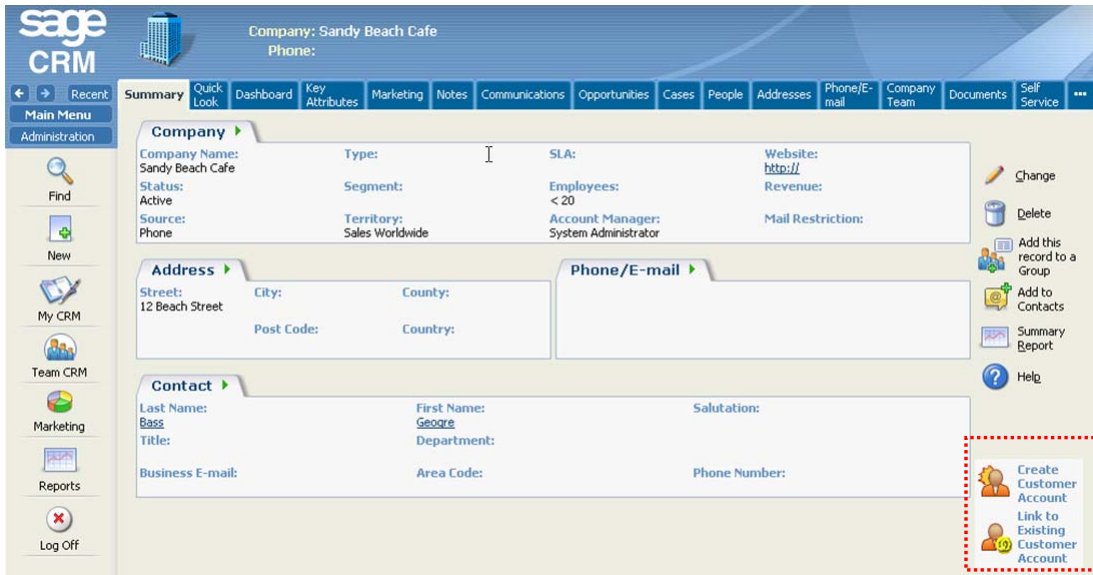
sage CRM

Company: Sandy Beach Cafe
Phone:

Recent
Main Menu
Administration

Summary | Quick Look | Dashboard | Key Attributes | Marketing | Notes | Communications | Opportunities | Cases | People | Addresses | Phone/E-mail | Company Team | Documents | Self Service | ...

Find
New
My CRM
Team CRM
Marketing
Reports
Log Off

Company

Company Name:
Sandy Beach Cafe
Type:
SLA:
Website:
http://
Status:
Active
Segment:
Employees:
< 20
Revenue:
Source:
Phone
Territory:
Sales Worldwide
Account Manager:
System Administrator
Mail Restriction:

Address

Street:
12 Beach Street
City:
County:
Post Code:
Country:

Phone/E-mail

Contact

Last Name:
Bass
First Name:
Geogre
Salutation:
Title:
Department:
Business E-mail:
Area Code:
Phone Number:

Change
Delete
Add this record to a Group
Add to Contacts
Summary Report
Help

Create Customer Account
Link to Existing Customer Account